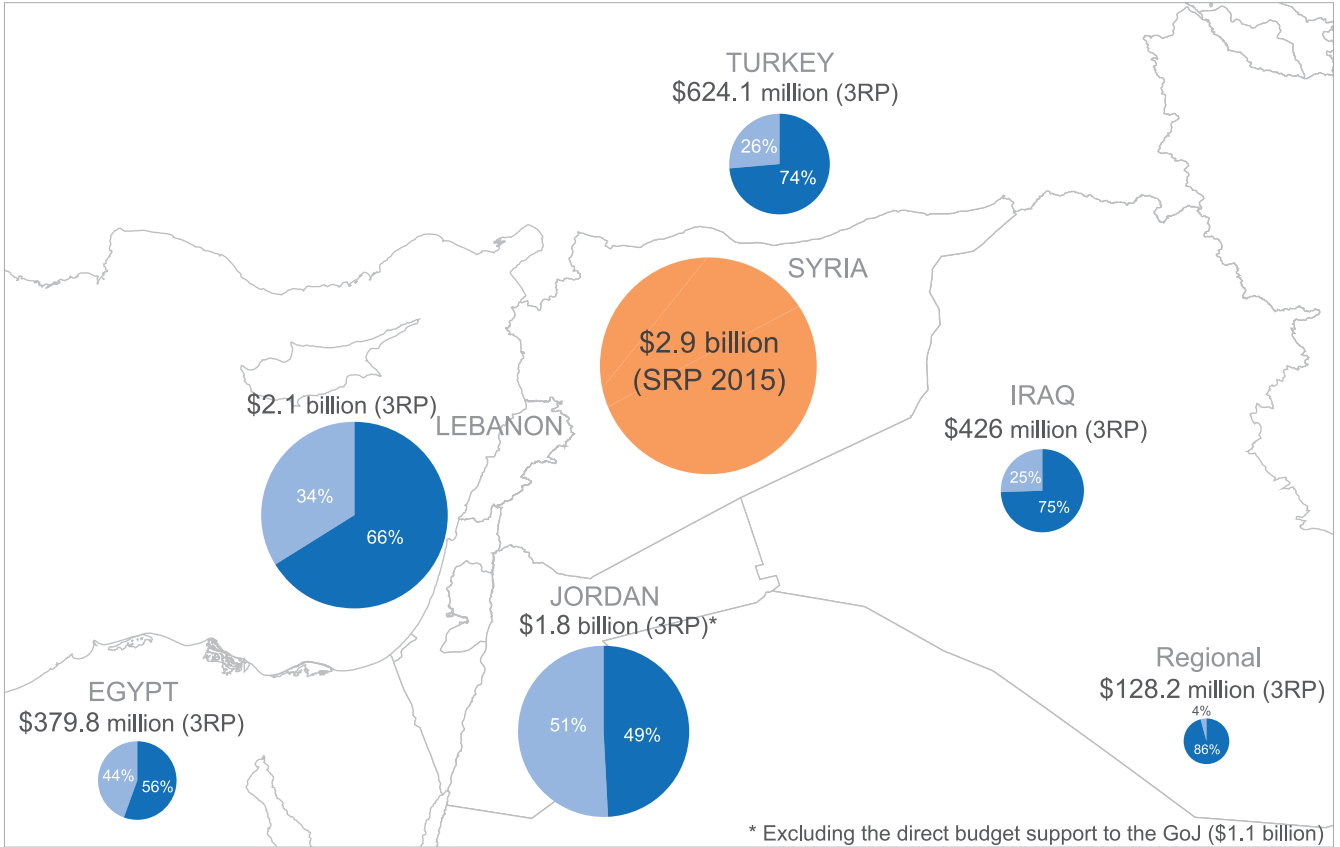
TURKEY
$624.1 million (3RP)
26%
74%

SYRIA
$2.9 billion (SRP 2015)

$2.1 billion (3RP)
LEBANON
34%
66%

IRAQ
$426 million (3RP)
25%
75%

JORDAN
$1.8 billion (3RP)*
51%
49%

Regional
$128.2 million (3RP)
4%
86%

EGYPT
$379.8 million (3RP)
44%
56%

* Excluding the direct budget support to the GoJ ($1.1 billion)